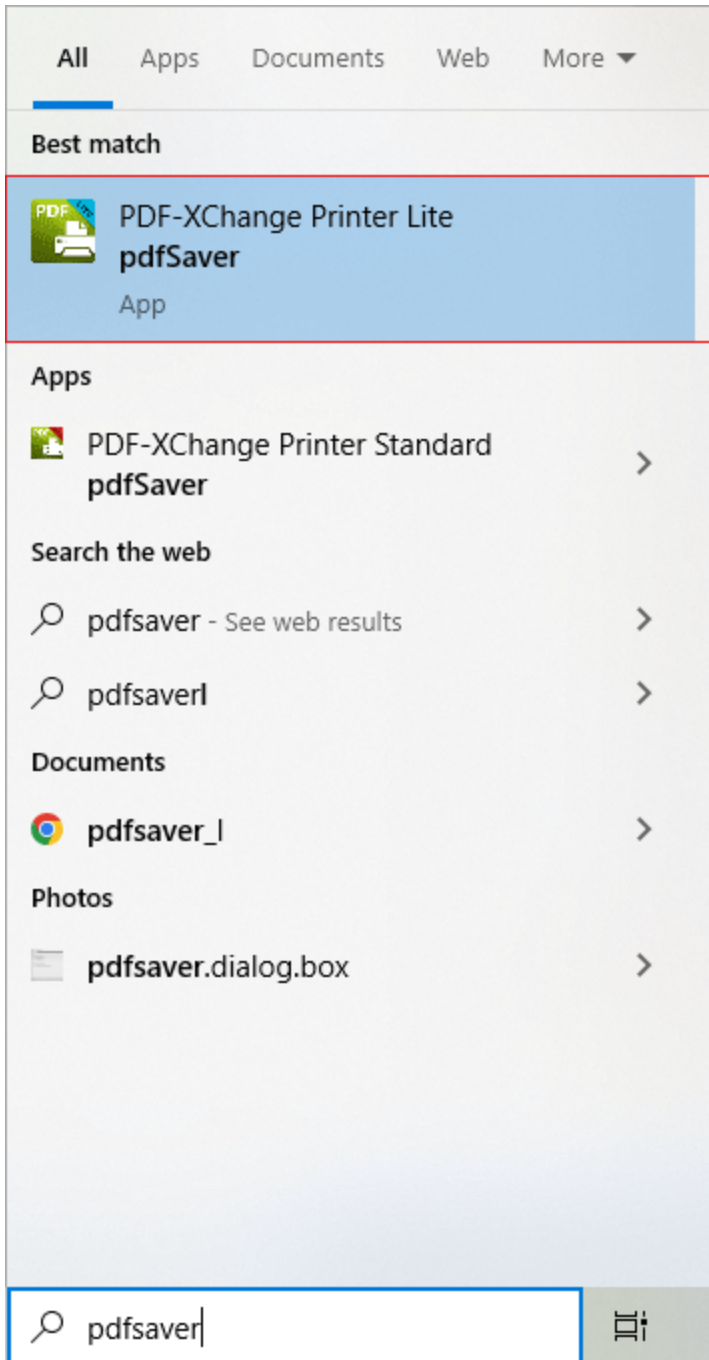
All Apps Documents Web More

Best match

PDF LITE

PDF-XChange Printer Lite
pdfSaver
App

Apps

PDF-XChange Printer Standard
pdfSaver

Search the web

pdfsaver - See web results

pdfsaverl

Documents

pdfsaver_l

Photos

pdfsaver.dialog.box

pdfsaver